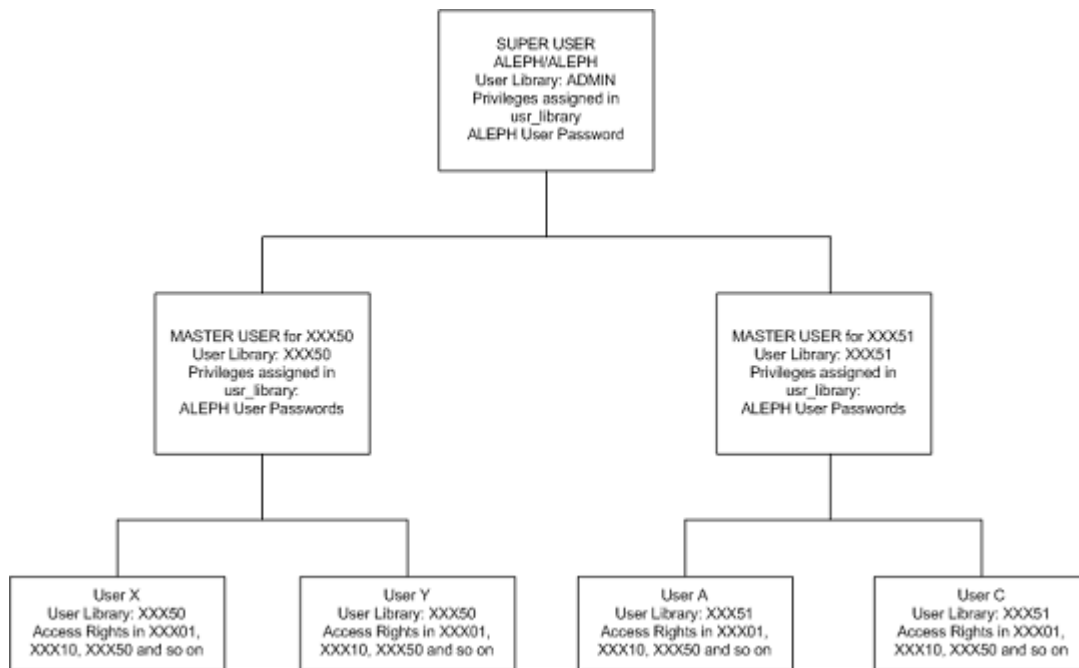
SUPER USER
ALEPH/ALEPH
User Library: ADMIN
Privileges assigned in usr_library
ALEPH User Password

MASTER USER for XXX50
User Library: XXX50
Privileges assigned in usr_library:
ALEPH User Passwords

MASTER USER for XXX51
User Library: XXX51
Privileges assigned in usr_library:
ALEPH User Passwords

User X
User Library: XXX50
Access Rights in XXX01, XXX10, XXX50 and so on

User Y
User Library: XXX50
Access Rights in XXX01, XXX10, XXX50 and so on

User A
User Library: XXX51
Access Rights in XXX01, XXX10, XXX50 and so on

User C
User Library: XXX51
Access Rights in XXX01, XXX10, XXX50 and so on